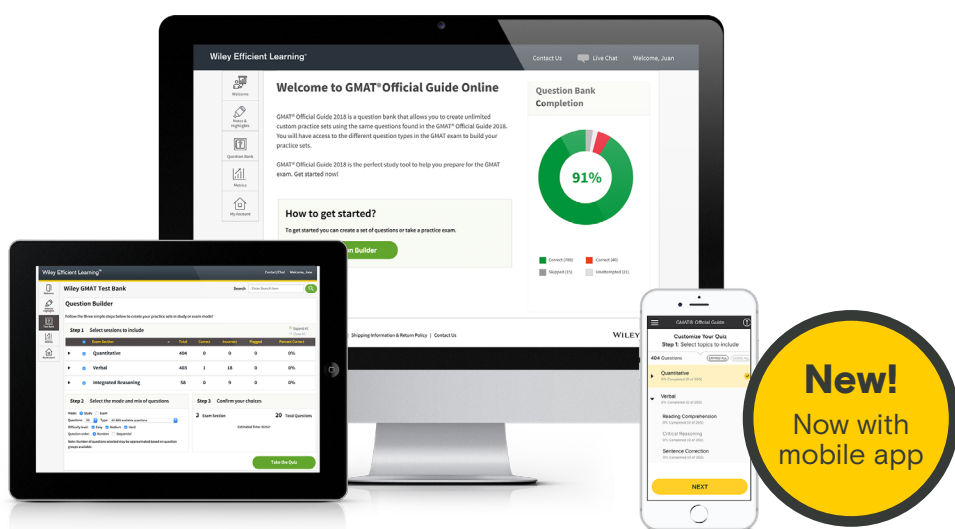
Wiley Efficient Learning™

Contact Us | Live Chat | Welcome, Juan

Welcome | Notes & Highlights | Question Bank | Metrics | My Account

Welcome to GMAT® Official Guide Online

GMAT® Official Guide 2018 is a question bank that allows you to create unlimited custom practice sets using the same questions found in the GMAT® Official Guide 2018. You will have access to the different question types in the GMAT exam to build your practice sets.

GMAT® Official Guide 2018 is the perfect study tool to help you prepare for the GMAT exam. Get started now!

How to get started?

To get started you can create a set of questions or take a practice exam.

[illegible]n Builder

Question Bank Completion

91%

Correct (786) | Correct (40) | Skipped (15) | Unattempted (21)

Shipping Information & Return Policy | Contact Us

WILEY

Wiley Efficient Learning™

Wiley GMAT Test Bank

Search

Question Builder

Follow the three simple steps below to create your practice sets in study or exam mode!

Step 1 Select sessions to include

| Exam Section | Total | Correct | Incorrect | Flagged | Percent Correct |
|---|---|---|---|---|---|
| Quantitative | 404 | 0 | 0 | 0 | 0% |
| Verbal | 403 | 1 | 18 | 0 | 0% |
| Integrated Reasoning | 58 | 0 | 0 | 0 | 0% |

Step 2 Select the mode and mix of questions

Step 3 Confirm your choices

3 Exam Session | 20 Total Questions

Take the Quiz

GMAT® Official Guide

Customize Your Quiz

Step 1: Select topics to include

404 Questions

Quantitative

Verbal

Reading Comprehension

Critical Reasoning

Sentence Correction

NEXT

New!

Now with mobile app